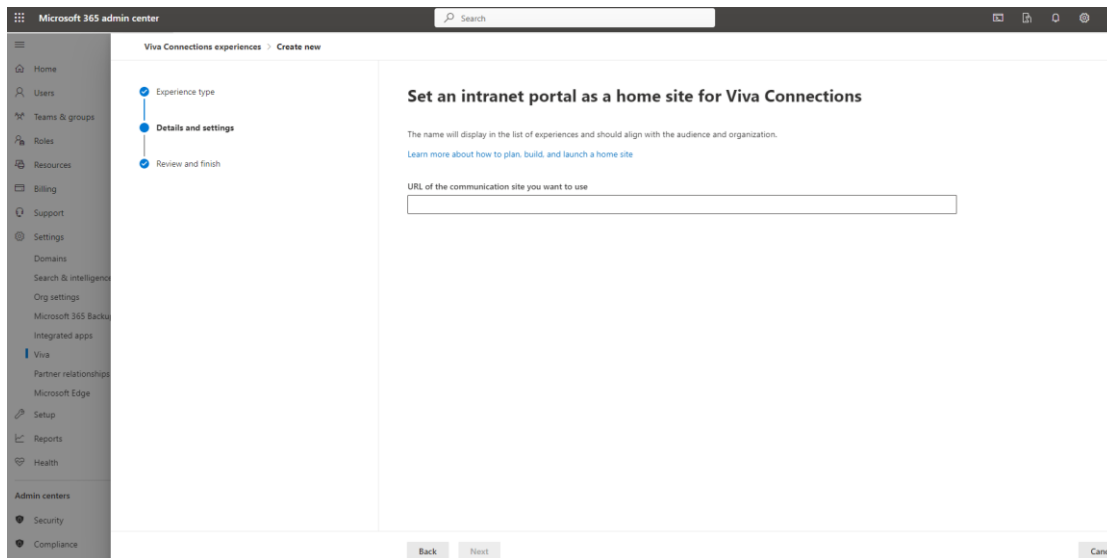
Microsoft 365 admin center

Search

Home
Users
Teams & groups
Roles
Resources
Billing
Support
Settings
Domains
Search & intelligence
Org settings
Microsoft 365 Backu
Integrated apps
Viva
Partner relationships
Microsoft Edge
Setup
Reports
Health

Admin centers
Security
Compliance

Viva Connections experiences > Create new

Experience type
Details and settings
Review and finish

Set an intranet portal as a home site for Viva Connections

The name will display in the list of experiences and should align with the audience and organization.

Learn more about how to plan, build, and launch a home site

URL of the communication site you want to use

Back
Next
Canc